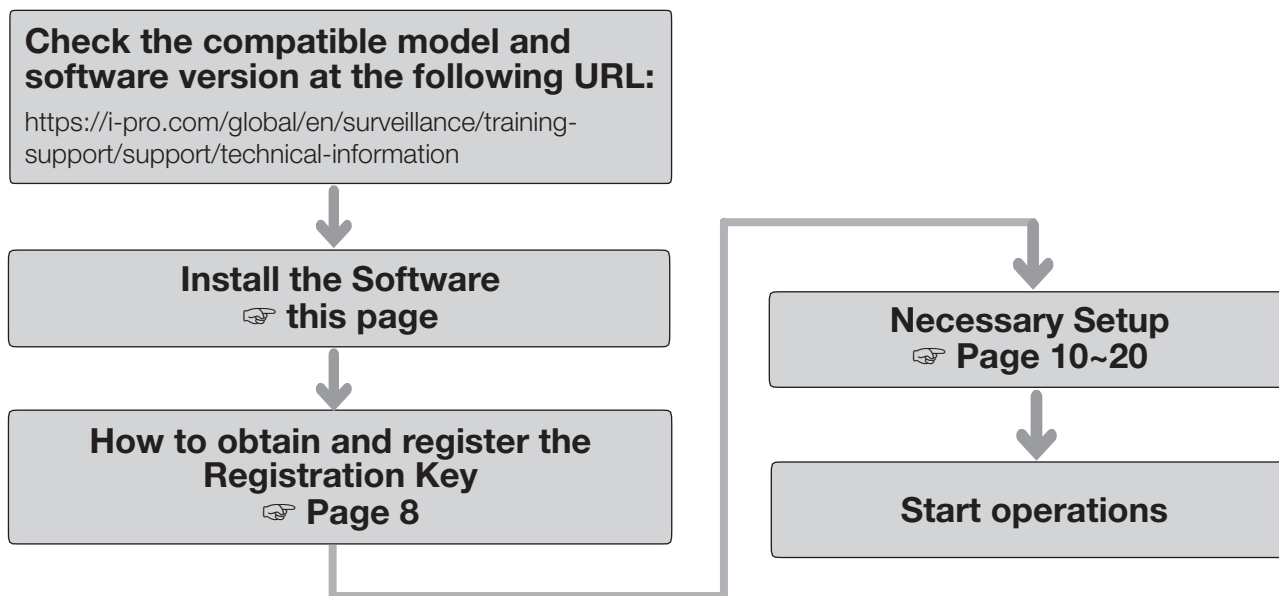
Check the compatible model and software version at the following URL:

https://i-pro.com/global/en/surveillance/training-support/support/technical-information

Install the Software
☞ this page

How to obtain and register the Registration Key
☞ Page 8

Necessary Setup
☞ Page 10~20

Start operations